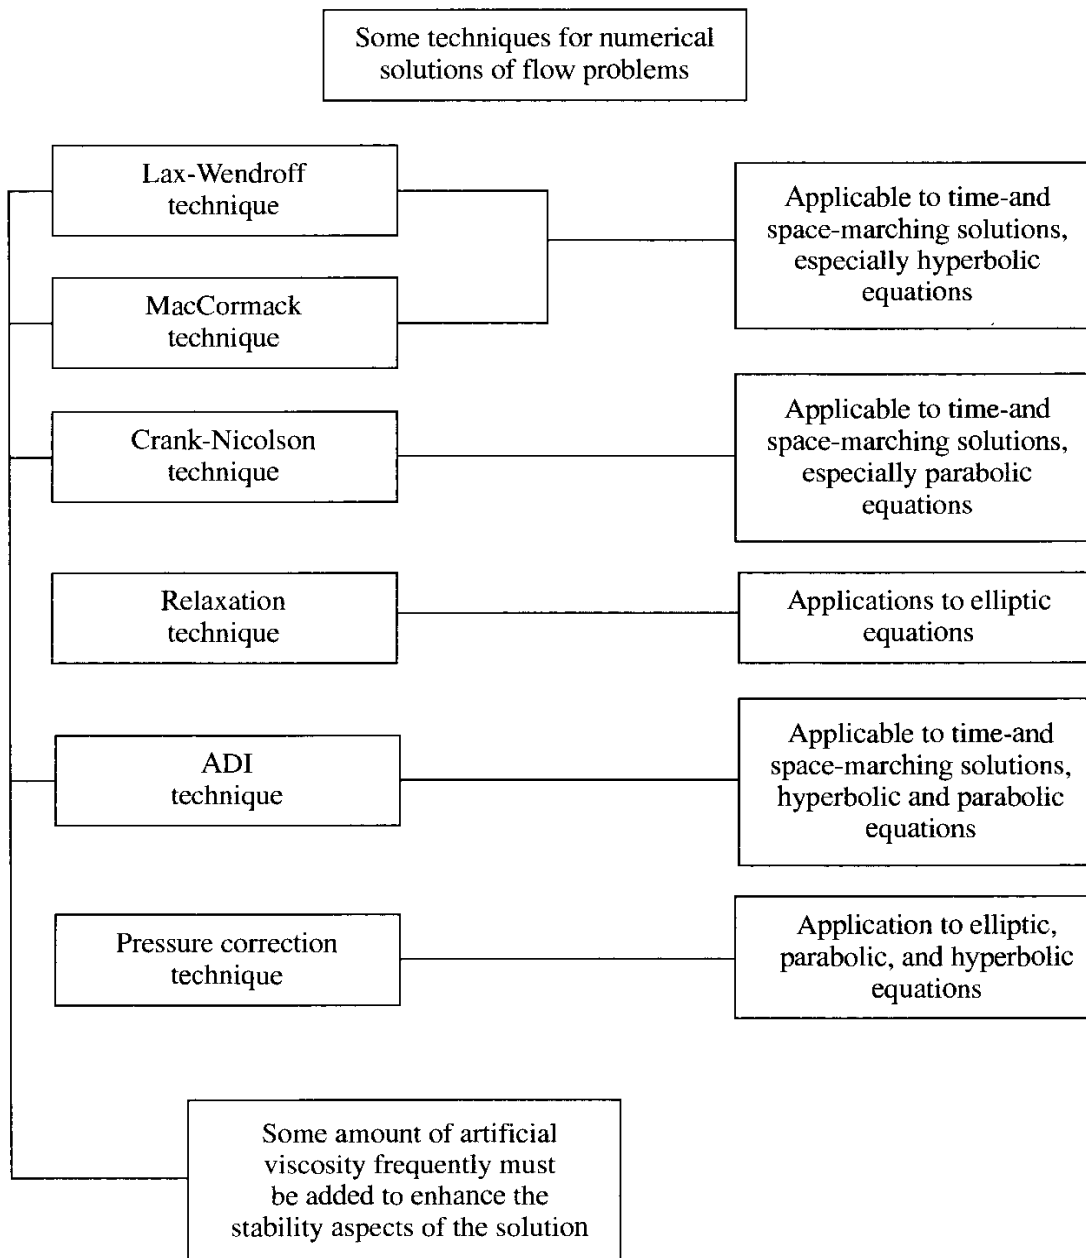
Some techniques for numerical solutions of flow problems

Lax-Wendroff technique

MacCormack technique

Applicable to time-and space-marching solutions, especially hyperbolic equations

Crank-Nicolson technique

Applicable to time-and space-marching solutions, especially parabolic equations

Relaxation technique

Applications to elliptic equations

ADI technique

Applicable to time-and space-marching solutions, hyperbolic and parabolic equations

Pressure correction technique

Application to elliptic, parabolic, and hyperbolic equations

Some amount of artificial viscosity frequently must be added to enhance the stability aspects of the solution